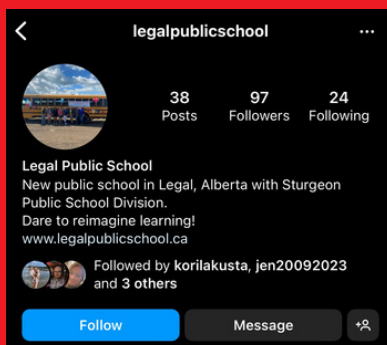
legalpublicschool

38
Posts

97
Followers

24
Following

Legal Public School
New public school in Legal, Alberta with Sturgeon Public School Division.
Dare to reimagine learning!
www.legalpublicschool.ca

Followed by korilakusta, jen20092023 and 3 others

Follow

Message